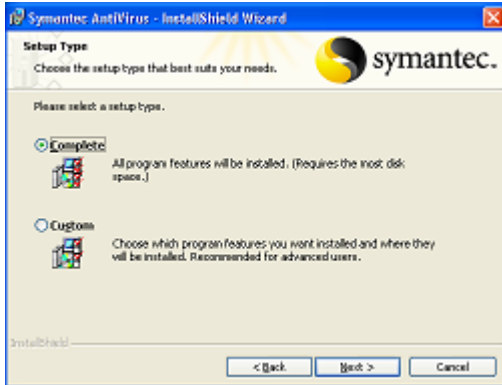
Symantec AntiVirus - InstallShield Wizard

Setup Type

Choose the setup type that best suits your needs.

symantec.

Please select a setup type.

Complete

All program features will be installed. (Requires the most disk space.)

Custom

Choose which program features you want installed and where they will be installed. Recommended for advanced users.

InstallShield

< Back

Next >

Cancel